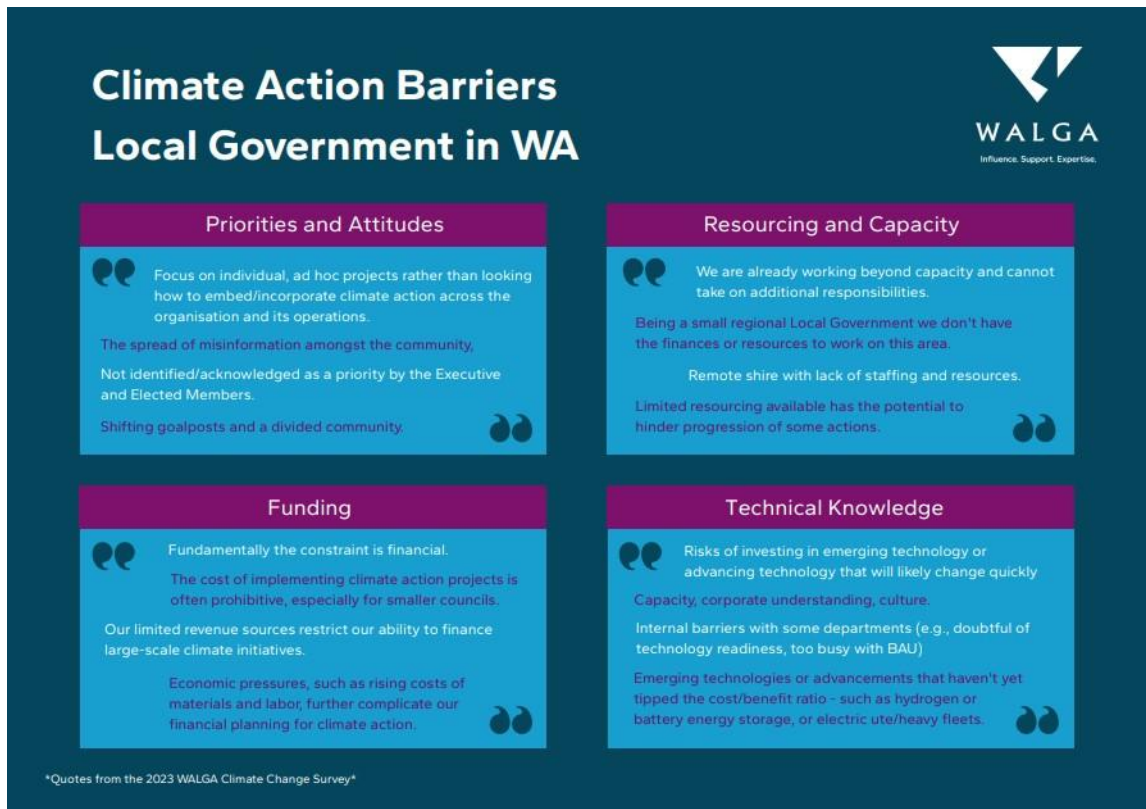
Climate Action Barriers
Local Government in WA

WALGA
Influence. Support. Expertise.

Priorities and Attitudes

Focus on individual, ad hoc projects rather than looking how to embed/incorporate climate action across the organisation and its operations.

The spread of misinformation amongst the community,

Not identified/acknowledged as a priority by the Executive and Elected Members.

Shifting goalposts and a divided community.

Resourcing and Capacity

We are already working beyond capacity and cannot take on additional responsibilities.

Being a small regional Local Government we don't have the finances or resources to work on this area.

Remote shire with lack of staffing and resources.

Limited resourcing available has the potential to hinder progression of some actions.

Funding

Fundamentally the constraint is financial.

The cost of implementing climate action projects is often prohibitive, especially for smaller councils.

Our limited revenue sources restrict our ability to finance large-scale climate initiatives.

Economic pressures, such as rising costs of materials and labor, further complicate our financial planning for climate action.

Technical Knowledge

Risks of investing in emerging technology or advancing technology that will likely change quickly

Capacity, corporate understanding, culture.

Internal barriers with some departments (e.g., doubtful of technology readiness, too busy with BAU)

Emerging technologies or advancements that haven't yet tipped the cost/benefit ratio - such as hydrogen or battery energy storage, or electric ute/heavy fleets.

*Quotes from the 2023 WALGA Climate Change Survey*